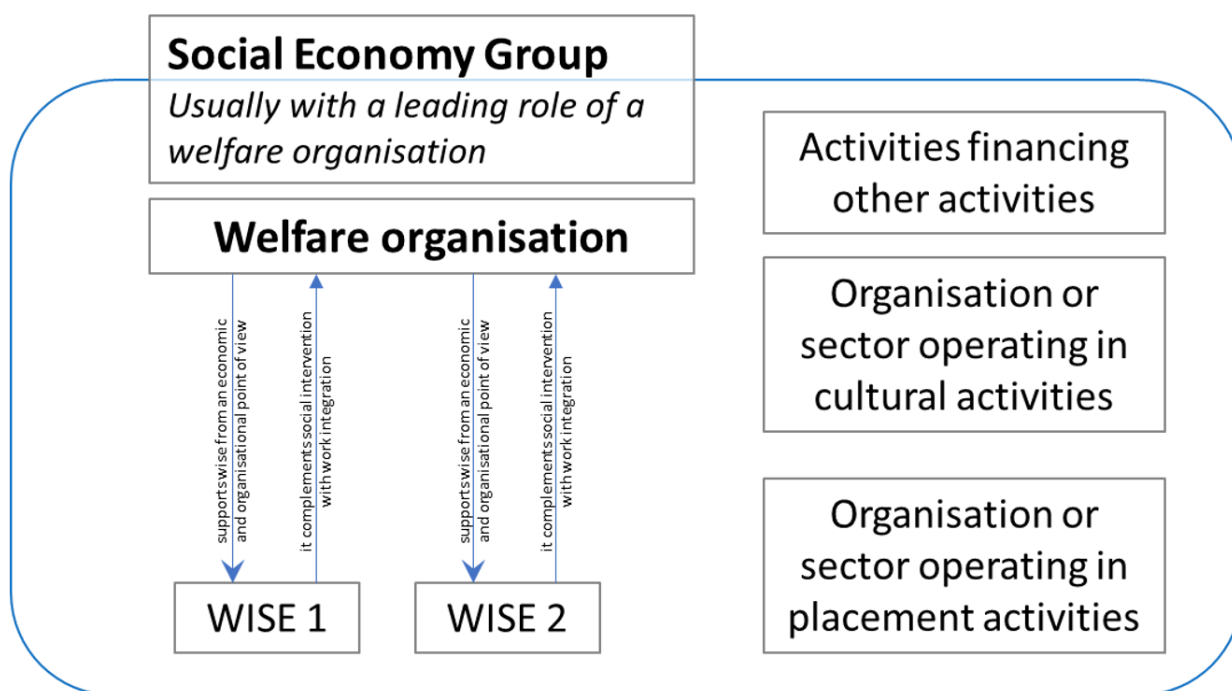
Social Economy Group
*Usually with a leading role of a welfare organisation*

Welfare organisation

supports wise from an economic and organisational point of view

it complements social intervention with work integration

supports wise from an economic and organisational point of view

it complements social intervention with work integration

WISE 1

WISE 2

Activities financing other activities

Organisation or sector operating in cultural activities

Organisation or sector operating in placement activities